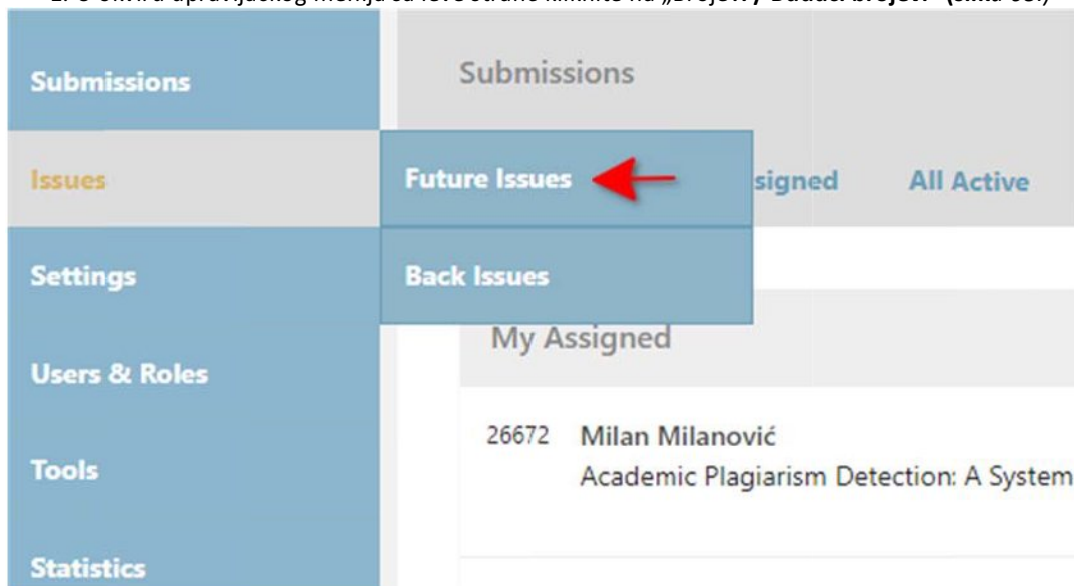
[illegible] okviru upravljačkog menija sa leve strane kliknite na „Brojevi / Budući brojevi" (slika 66.)

Submissions

Issues

Settings

Users & Roles

Tools

Statistics

Submissions

Future Issues

Back Issues

signed

All Active

My Assigned

26672 Milan Milanović
Academic Plagiarism Detection: A System